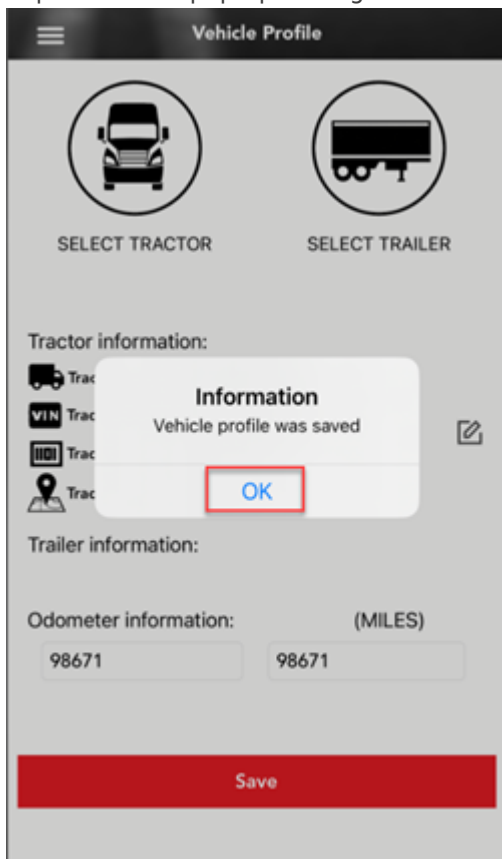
Vehicle Profile

SELECT TRACTOR

SELECT TRAILER

Tractor information:

VIN

Trac

Trac

Trac

Trac

Information

Vehicle profile was saved

OK

Trailer information:

Odometer information:

(MILES)

98671

98671

Save